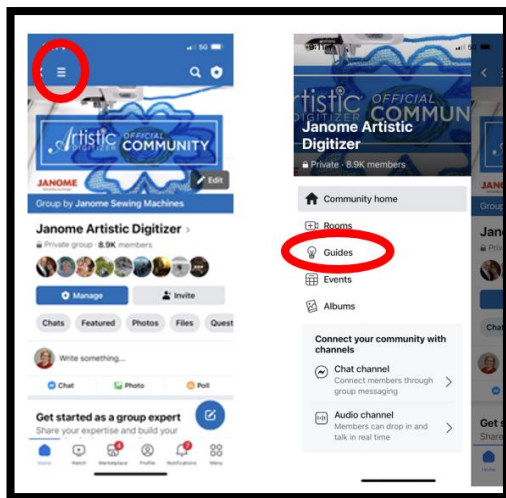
5G

Artistic OFFICIAL COMMUNITY

JANOME

Edit

Group by Janome Sewing Machines

Janome Artistic Digitizer

Private group · 8.9K members

Manage

Invite

Chats Featured Photos Files Quest

Write something...

Chat Photo Poll

Get started as a group expert

Share your expertise and build your

Home Watch Marketplace Profile Notifications Menu

Artistic OFFICIAL DIGITIZER COMMUNITY

Janome Artistic Digitizer

Private · 8.9K members

Community home

Rooms

Guides

Events

Albums

Connect your community with channels

Chat channel

Connect members through group messaging

Audio channel

Members can drop in and talk in real time

Grou

Jano

Chat

Get s

Share

Home